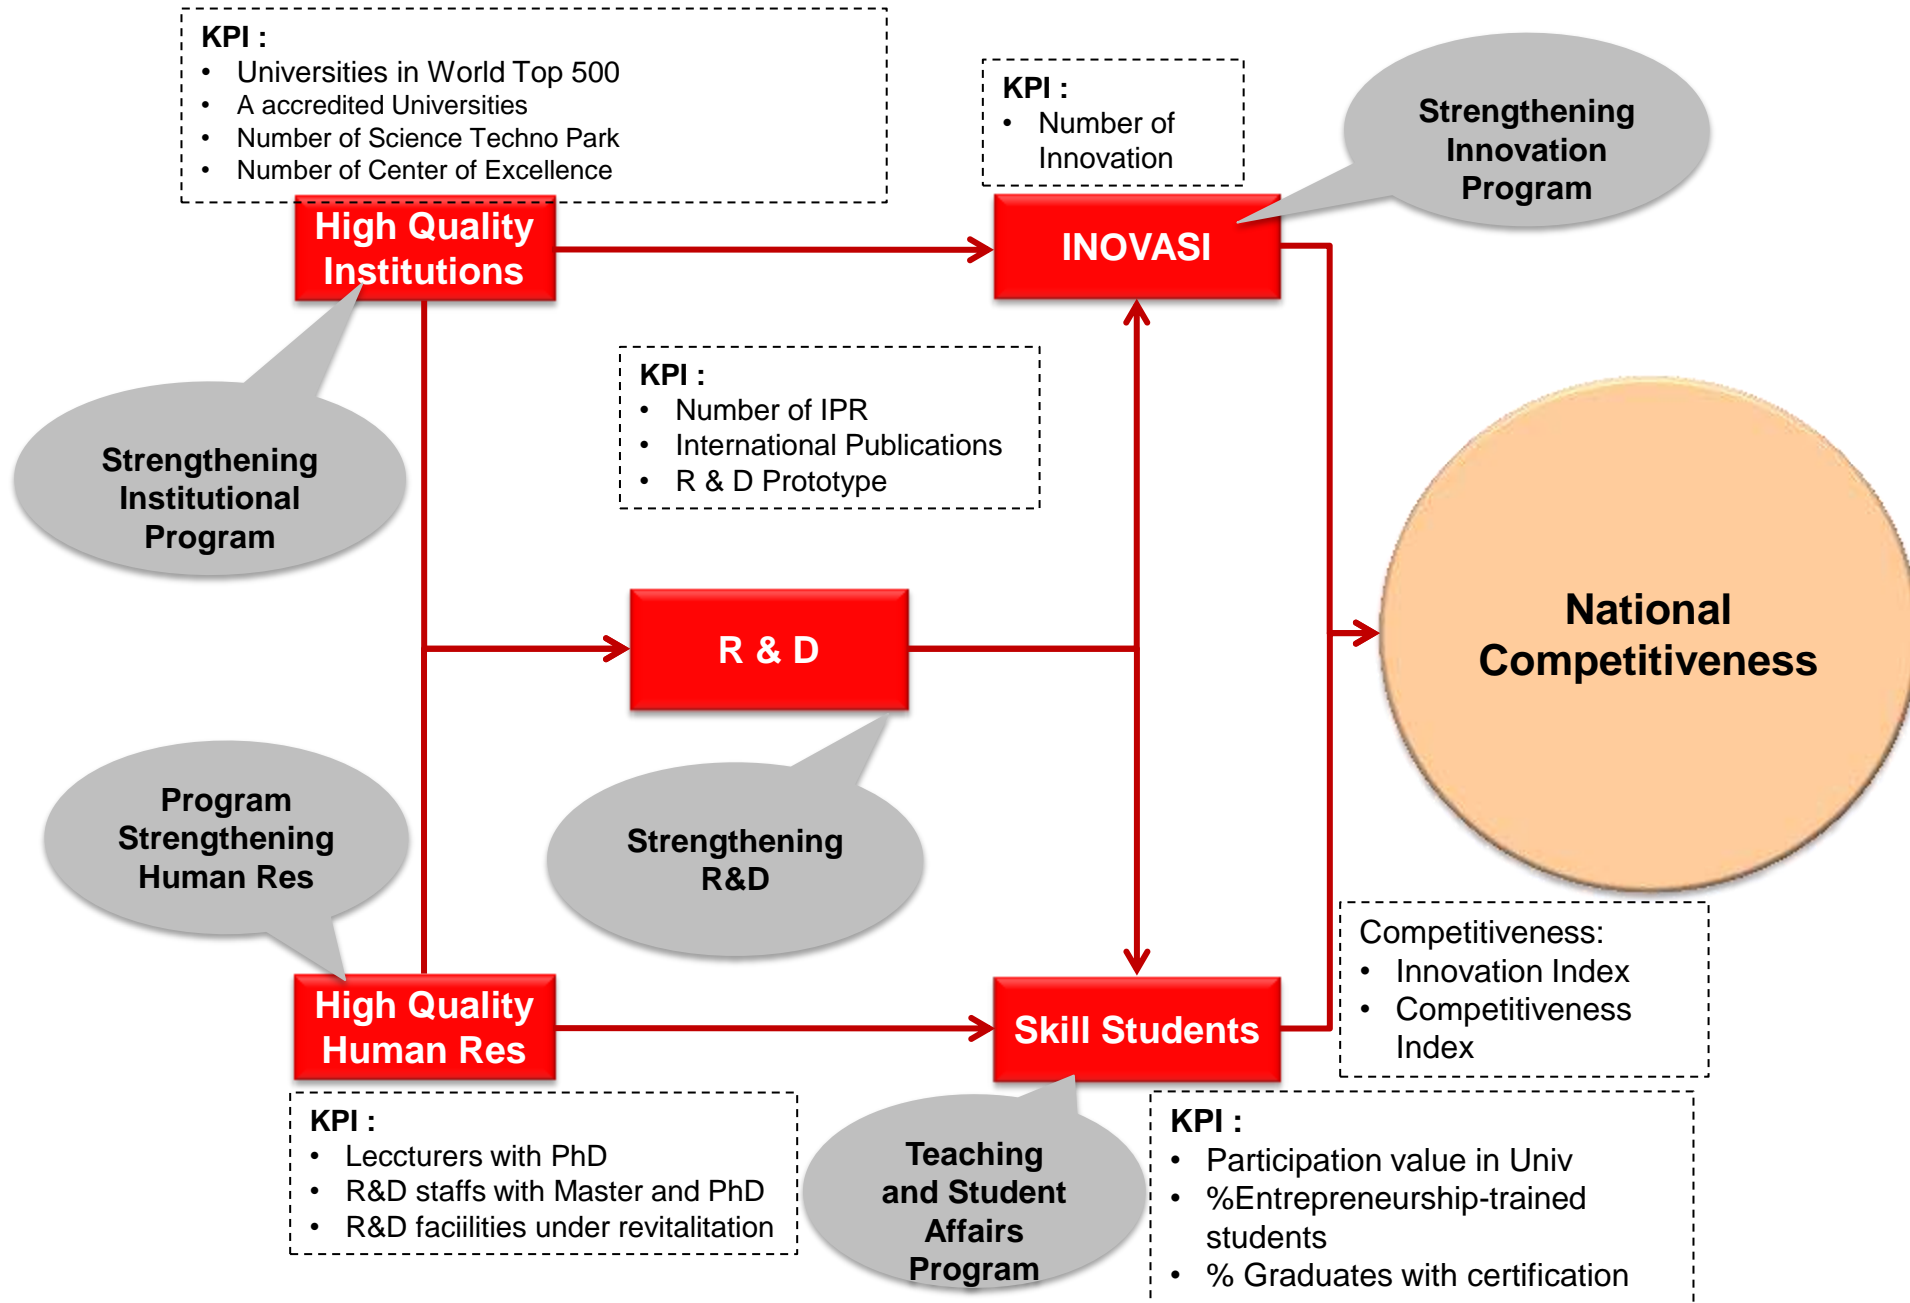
KPI :
- Universities in World Top 500
- A accredited Universities
- Number of Science Techno Park
- Number of Center of Excellence

KPI :
- Number of Innovation

Strengthening Innovation Program

High Quality Institutions

INOVASI

Strengthening Institutional Program

KPI :
- Number of IPR
- International Publications
- R & D Prototype

National Competitiveness

R & D

Program Strengthening Human Res

Strengthening R&D

Competitiveness:
- Innovation Index
- Competitiveness Index

High Quality Human Res

Skill Students

KPI :
- Lecctures with PhD
- R&D staffs with Master and PhD
- R&D faciilities under revitalitation

Teaching and Student Affairs Program

KPI :
- Participation value in Univ
- %Entrepreneurship-trained students
- % Graduates with certification